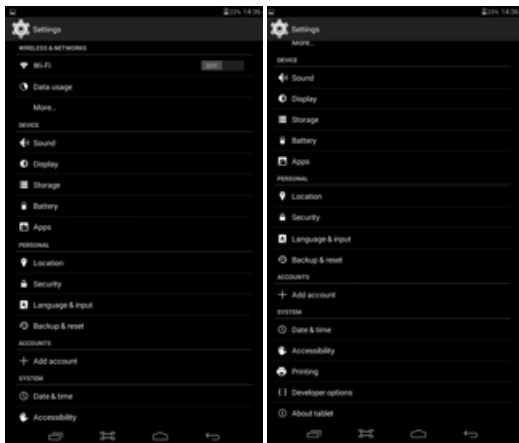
23% 14:36

Settings

WIRELESS & NETWORKS

Wi-Fi

OFF

Data usage

More...

DEVICE

Sound

Display

Storage

Battery

Apps

PERSONAL

Location

Security

Language & input

Backup & reset

ACCOUNTS

+ Add account

SYSTEM

Date & time

Accessibility

23% 14:36

Settings

More...

DEVICE

Sound

Display

Storage

Battery

Apps

PERSONAL

Location

Security

Language & input

Backup & reset

ACCOUNTS

+ Add account

SYSTEM

Date & time

Accessibility

Printing

{ } Developer options

About tablet